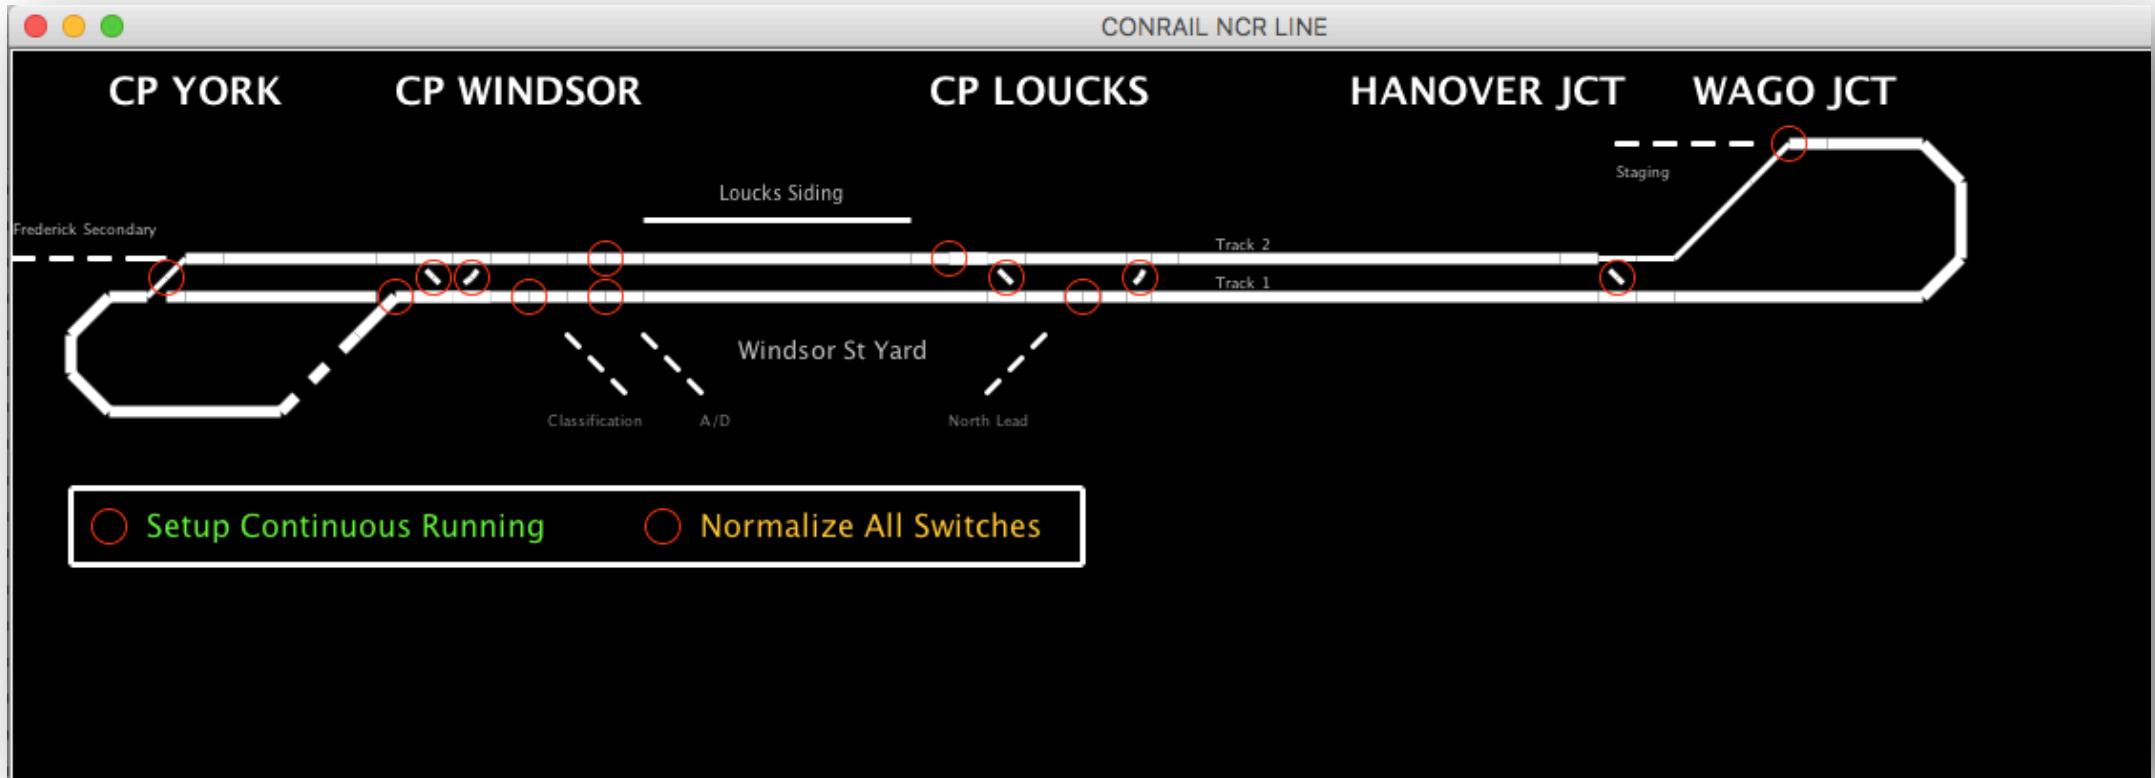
CONRAIL NCR LINE

CP YORK CP WINDSOR CP LOUCKS HANOVER JCT WAGO JCT

Staging

Loucks Siding

Frederick Secondary

Track 2

Track 1

Windsor St Yard

Classification A/D North Lead

Setup Continuous Running Normalize All Switches